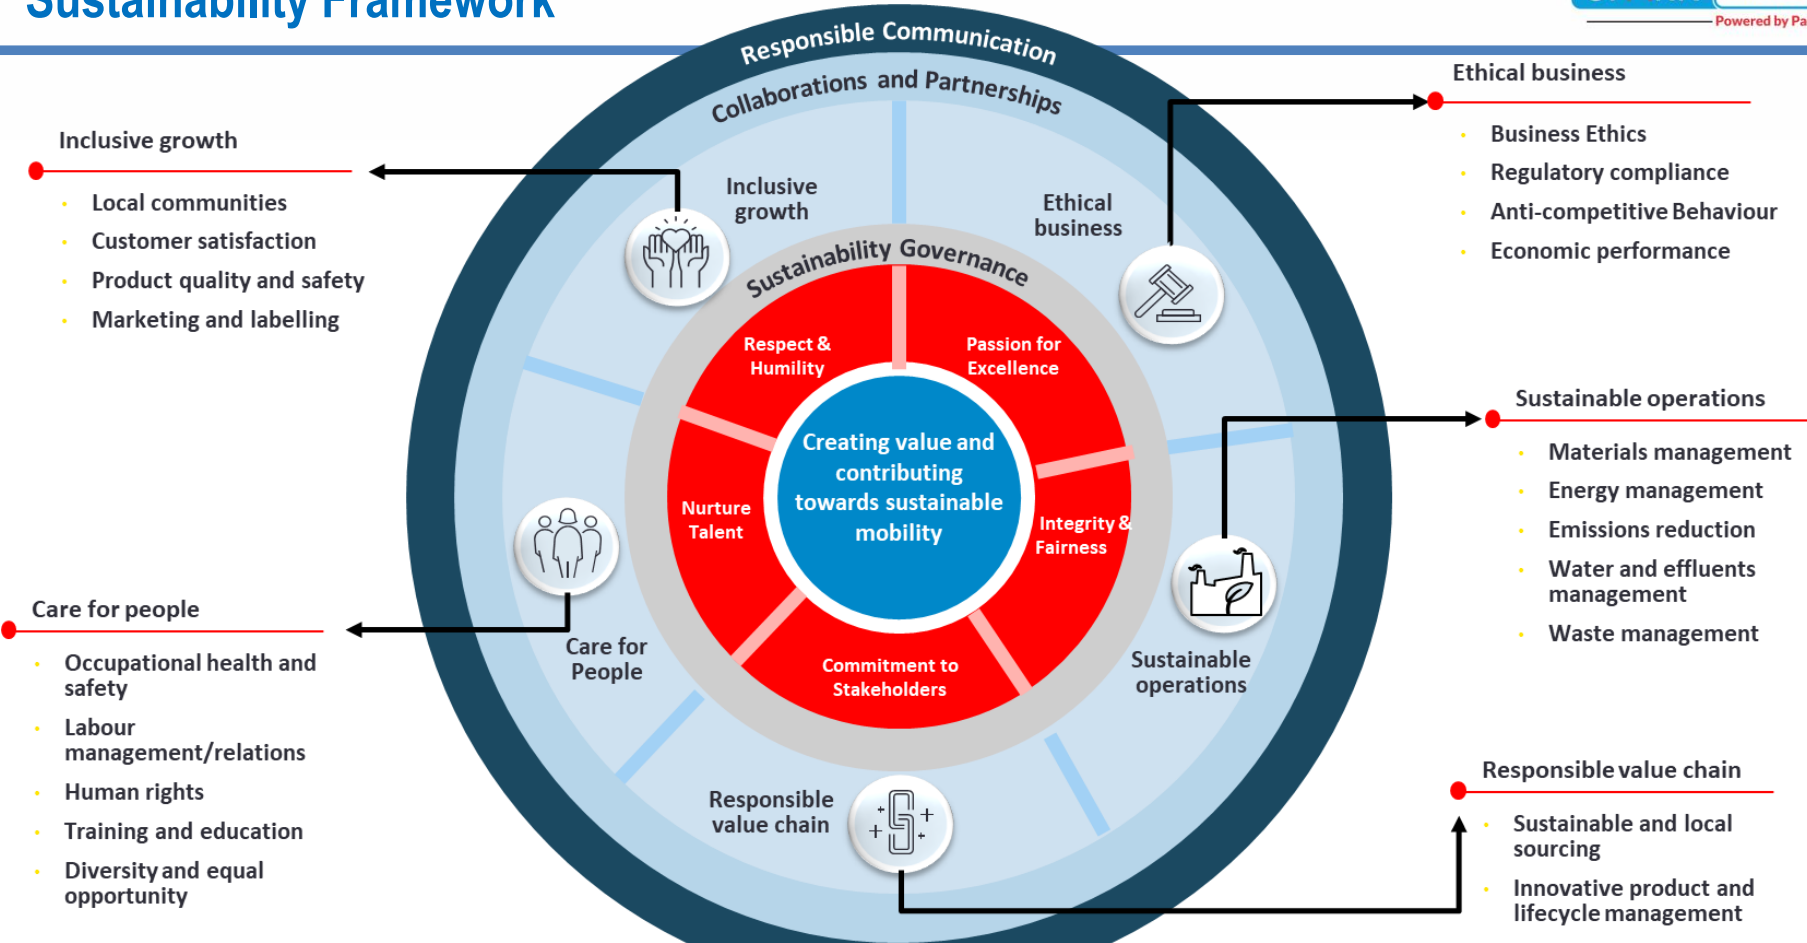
Sustainability Framework

Powered by Pa

Responsible Communication
Collaborations and Partnerships

Inclusive growth

- Local communities
- Customer satisfaction
- Product quality and safety
- Marketing and labelling

Ethical business

- Business Ethics
- Regulatory compliance
- Anti-competitive Behaviour
- Economic performance

Inclusive growth

Ethical business

Sustainability Governance

Respect & Humility

Passion for Excellence

Creating value and contributing towards sustainable mobility

Nurture Talent

Integrity & Fairness

Commitment to Stakeholders

Sustainable operations

- Materials management
- Energy management
- Emissions reduction
- Water and effluents management
- Waste management

Care for people

- Occupational health and safety
- Labour management/relations
- Human rights
- Training and education
- Diversity and equal opportunity

Care for People

Sustainable operations

Responsible value chain

Responsible value chain

- Sustainable and local sourcing
- Innovative product and lifecycle management